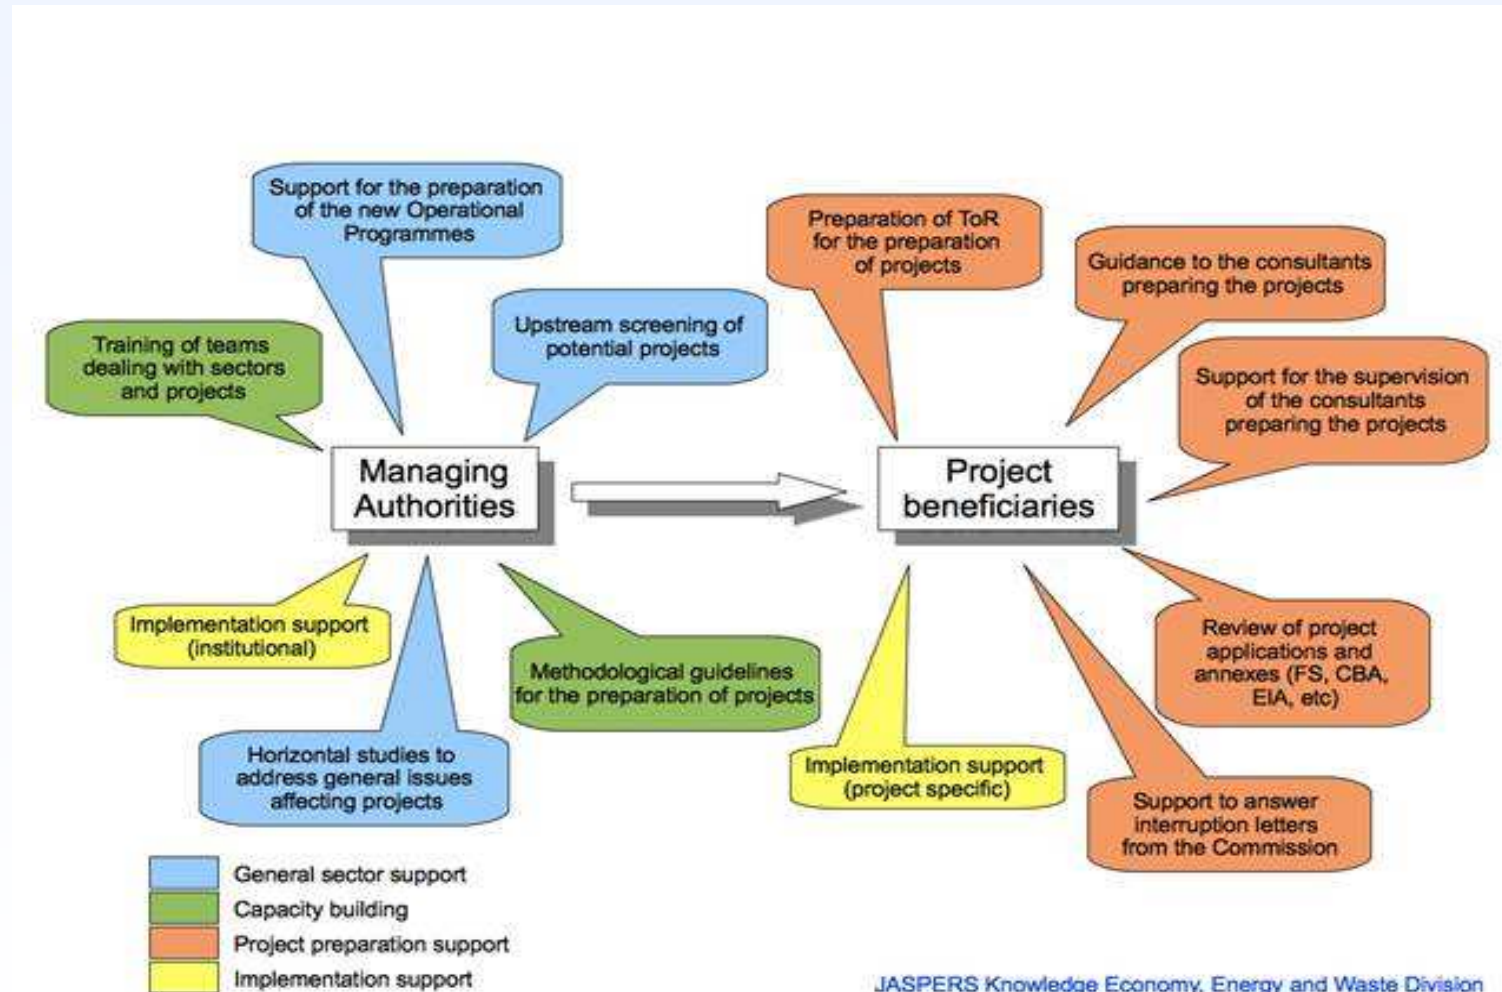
Support for the preparation of the new Operational Programmes

Training of teams dealing with sectors and projects

Upstream screening of potential projects

Managing Authorities

Implementation support (institutional)

Methodological guidelines for the preparation of projects

Horizontal studies to address general issues affecting projects

Preparation of ToR for the preparation of projects

Guidance to the consultants preparing the projects

Support for the supervision of the consultants preparing the projects

Project beneficiaries

Review of project applications and annexes (FS, CBA, EIA, etc)

Implementation support (project specific)

Support to answer interruption letters from the Commission

General sector support
Capacity building
Project preparation support
Implementation support

JASPERS Knowledge Economy, Energy and Waste Division